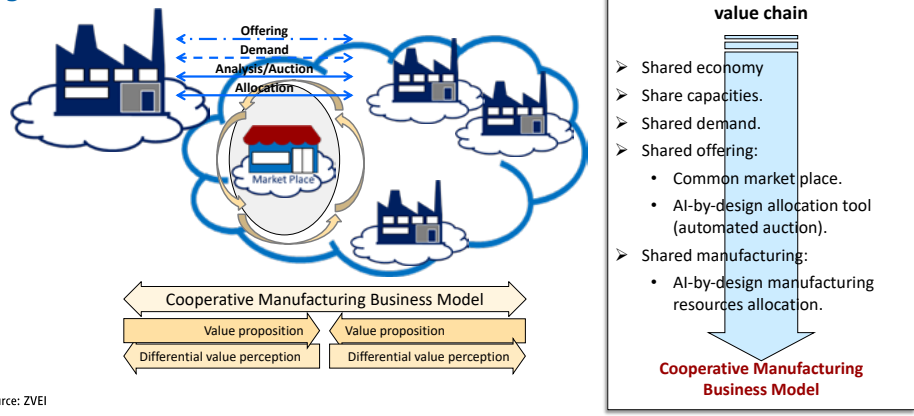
Offering
Demand
Analysis/Auction
Allocation
Market Place

Cooperative Manufacturing Business Model
Value proposition
Value proposition
Differential value perception
Differential value perception

rce: ZVEI

value chain

➢ Shared economy
➢ Share capacities.
➢ Shared demand.
➢ Shared offering:
• Common market place.
• AI-by-design allocation tool (automated auction).
➢ Shared manufacturing:
• AI-by-design manufacturing resources allocation.

Cooperative Manufacturing Business Model